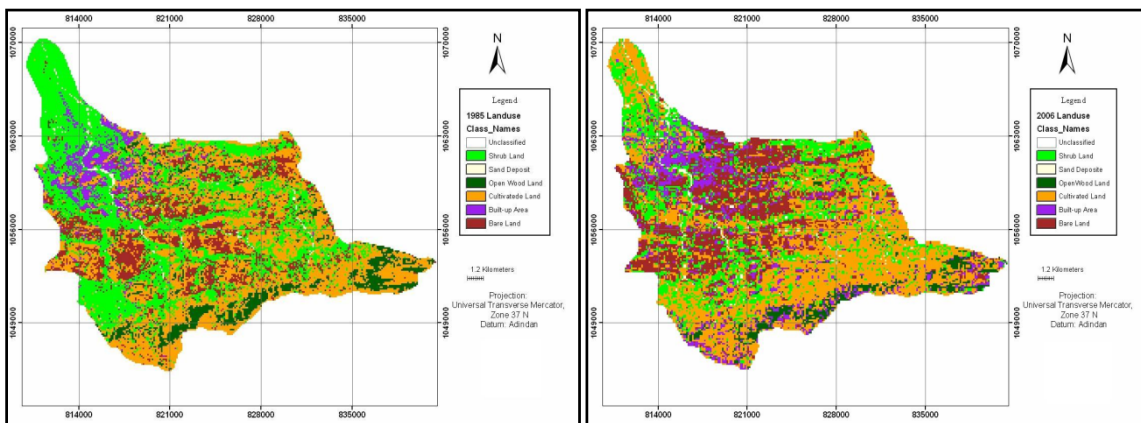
814000 821000 828000 835000

1070000 1063000 1056000 1049000

N

Legend
1985 Landuse
Class_Names
Unclassified
Shrub Land
Sand Deposit
Open Wood Land
Cultivatede Land
Built-up Area
Bare Land

1.2 Kilometers

Projection:
Universal Transverse Mercator,
Zone 37 N
Datum: Adindan

814000 821000 828000 835000

1070000 1063000 1056000 1049000

814000 821000 828000 835000

1070000 1063000 1056000 1049000

N

Legend
2006 Landuse
Class_Names
Unclassified
Shrub Land
Sand Deposite
OpenWood Land
Cultivated Land
Built-up Area
Bare Land

1.2 Kilometers

Projection:
Universal Transverse Mercator,
Zone 37 N
Datum: Adindan

814000 821000 828000 835000

1070000 1063000 1056000 1049000